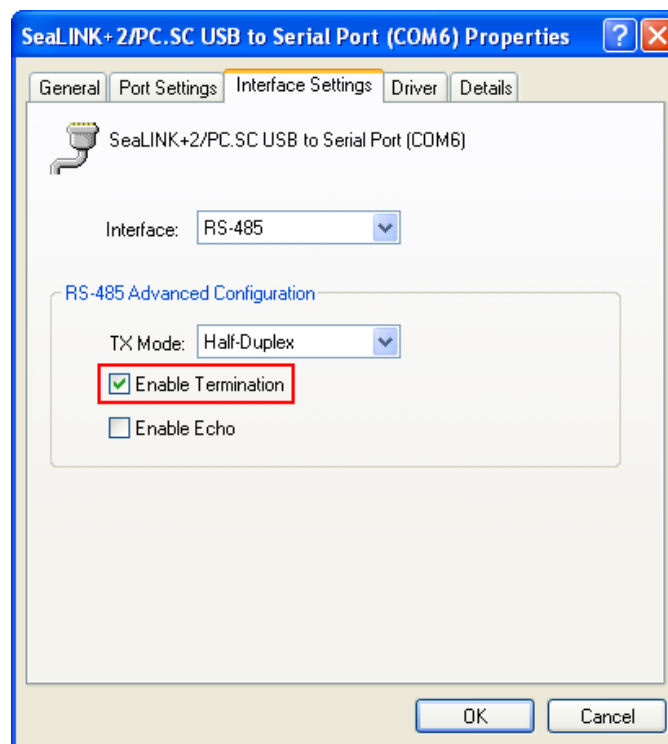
SeaLINK+2/PC.SC USB to Serial Port (COM6) Properties

General | Port Settings | Interface Settings | Driver | Details

SeaLINK+2/PC.SC USB to Serial Port (COM6)

Interface: RS-485

RS-485 Advanced Configuration

TX Mode: Half-Duplex

Enable Termination

Enable Echo

OK | Cancel